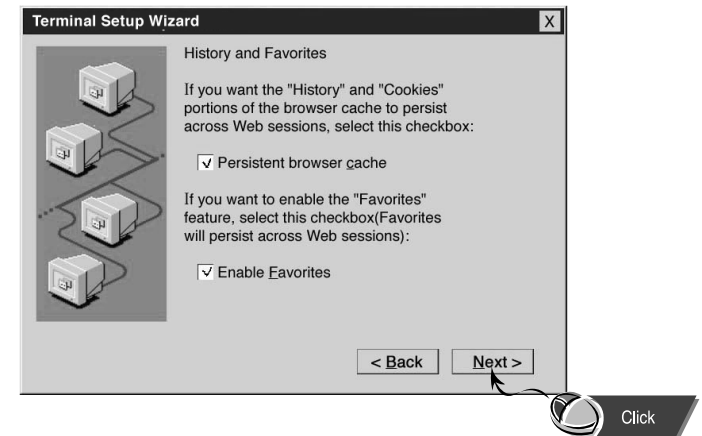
Terminal Setup Wizard

X

History and Favorites

If you want the "History" and "Cookies" portions of the browser cache to persist across Web sessions, select this checkbox:

✓ Persistent browser cache

If you want to enable the "Favorites" feature, select this checkbox(Favorites will persist across Web sessions):

✓ Enable Favorites

< Back

Next >

Click